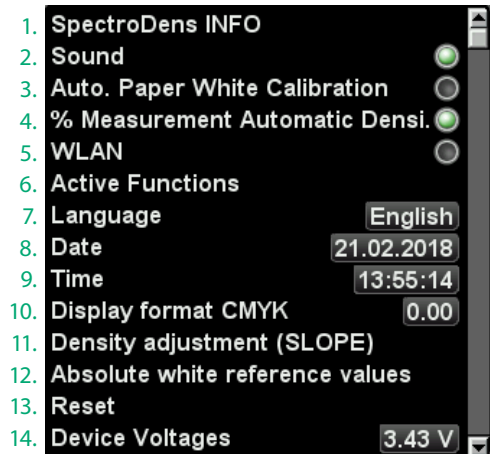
1. SpectroDens INFO
2. Sound
3. Auto. Paper White Calibration
4. % Measurement Automatic Densi.
5. WLAN
6. Active Functions
7. Language English
8. Date 21.02.2018
9. Time 13:55:14
10. Display format CMYK 0.00
11. Density adjustment (SLOPE)
12. Absolute white reference values
13. Reset
14. Device Voltages 3.43 V